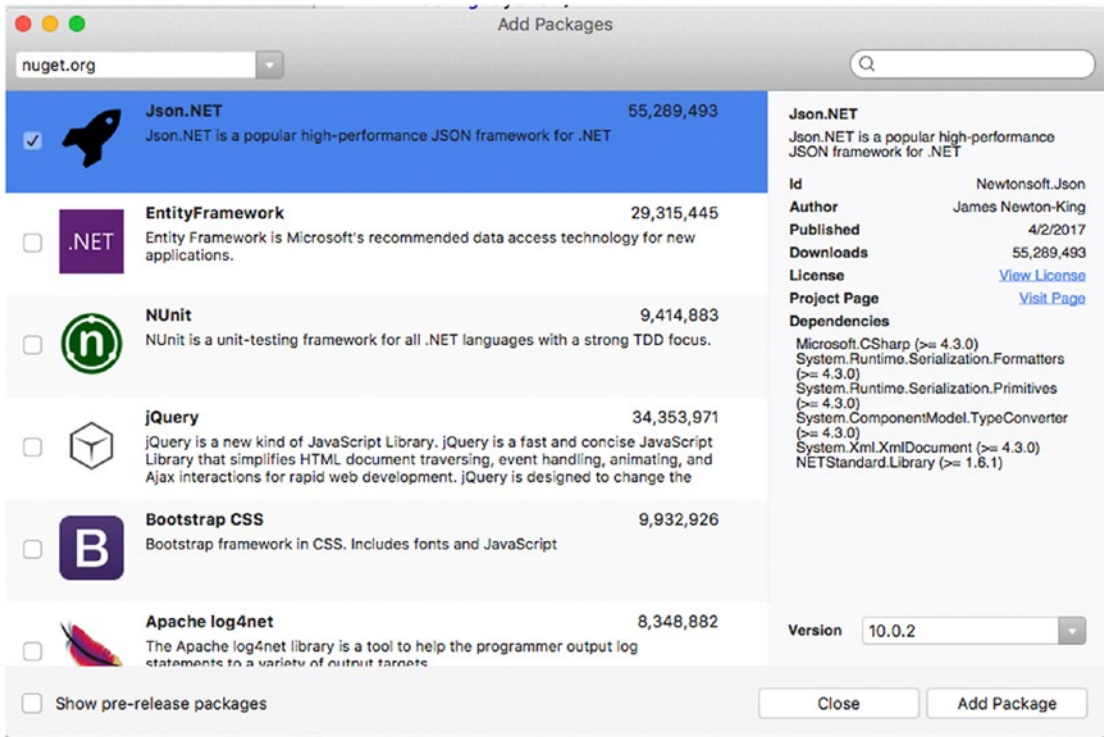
Add Packages

nuget.org

Json.NET 55,289,493
Json.NET is a popular high-performance JSON framework for .NET

.NET
EntityFramework 29,315,445
Entity Framework is Microsoft's recommended data access technology for new applications.

NUnit 9,414,883
NUnit is a unit-testing framework for all .NET languages with a strong TDD focus.

jQuery 34,353,971
jQuery is a new kind of JavaScript Library. jQuery is a fast and concise JavaScript Library that simplifies HTML document traversing, event handling, animating, and Ajax interactions for rapid web development. jQuery is designed to change the

B
Bootstrap CSS 9,932,926
Bootstrap framework in CSS. Includes fonts and JavaScript

Apache log4net 8,348,882
The Apache log4net library is a tool to help the programmer output log statements to a variety of output targets

Json.NET
Json.NET is a popular high-performance JSON framework for .NET

| | |
|---|---|
| Id | Newtonsoft.Json |
| Author | James Newton-King |
| Published | 4/2/2017 |
| Downloads | 55,289,493 |
| License | View License |
| Project Page | Visit Page |

Dependencies
Microsoft.CSharp (>= 4.3.0)
System.Runtime.Serialization.Formatters (>= 4.3.0)
System.Runtime.Serialization.Primitives (>= 4.3.0)
System.ComponentModel.TypeConverter (>= 4.3.0)
System.Xml.XmlDocument (>= 4.3.0)
NETStandard.Library (>= 1.6.1)

Version 10.0.2

Show pre-release packages

Close

Add Package